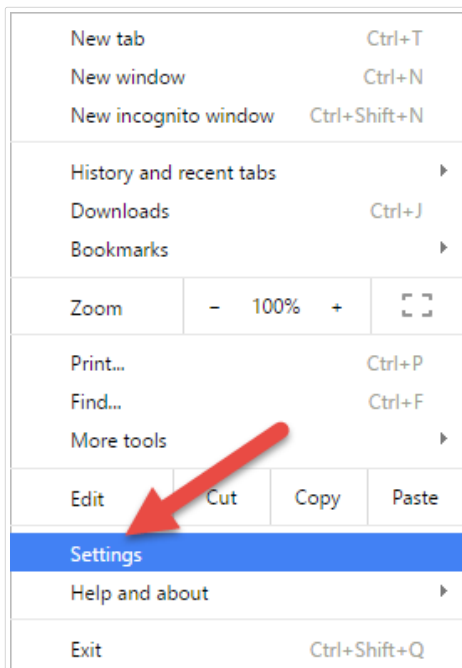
New tab Ctrl+T
New window Ctrl+N
New incognito window Ctrl+Shift+N

History and recent tabs
Downloads Ctrl+J
Bookmarks

Zoom - 100% +

Print... Ctrl+P
Find... Ctrl+F
More tools

Edit Cut Copy Paste

Settings
Help and about

Exit Ctrl+Shift+Q